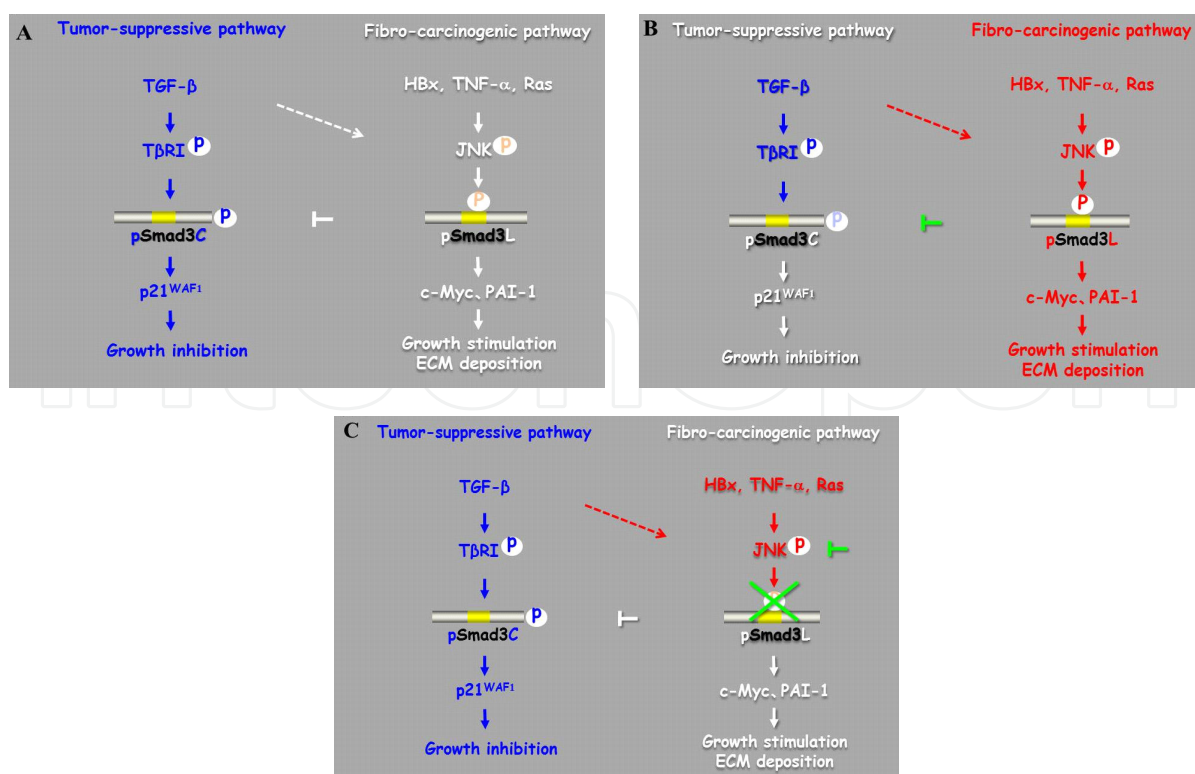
A Tumor-suppressive pathway

Fibro-carcinogenic pathway

TGF-β

TβRI P

P

pSmad3C

$p21^{WAF1}$

Growth inhibition

HBx, TNF-α, Ras

JNK P

P

pSmad3L

c-Myc、PAI-1

Growth stimulation
ECM deposition

B Tumor-suppressive pathway

Fibro-carcinogenic pathway

TGF-β

TβRI P

P

pSmad3C

$p21^{WAF1}$

Growth inhibition

HBx, TNF-α, Ras

JNK P

P

pSmad3L

c-Myc、PAI-1

Growth stimulation
ECM deposition

C Tumor-suppressive pathway

Fibro-carcinogenic pathway

TGF-β

TβRI P

P

pSmad3C

$p21^{WAF1}$

Growth inhibition

HBx, TNF-α, Ras

JNK P

pSmad3L

c-Myc、PAI-1

Growth stimulation
ECM deposition